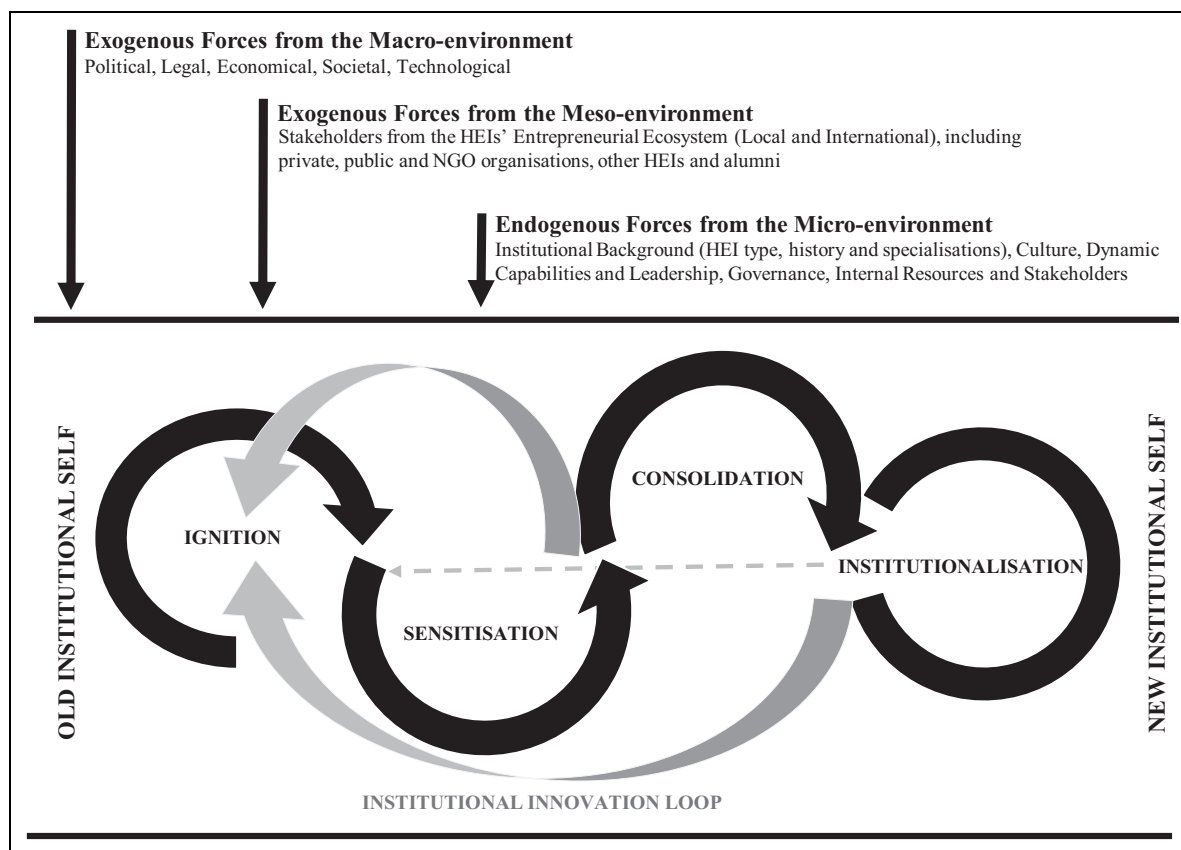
**Exogenous Forces from the Macro-environment**
Political, Legal, Economical, Societal, Technological

**Exogenous Forces from the Meso-environment**
Stakeholders from the HEIs' Entrepreneurial Ecosystem (Local and International), including private, public and NGO organisations, other HEIs and alumni

**Endogenous Forces from the Micro-environment**
Institutional Background (HEI type, history and specialisations), Culture, Dynamic Capabilities and Leadership, Governance, Internal Resources and Stakeholders

OLD INSTITUTIONAL SELF

IGNITION

SENSITISATION

CONSOLIDATION

INSTITUTIONALISATION

NEW INSTITUTIONAL SELF

INSTITUTIONAL INNOVATION LOOP